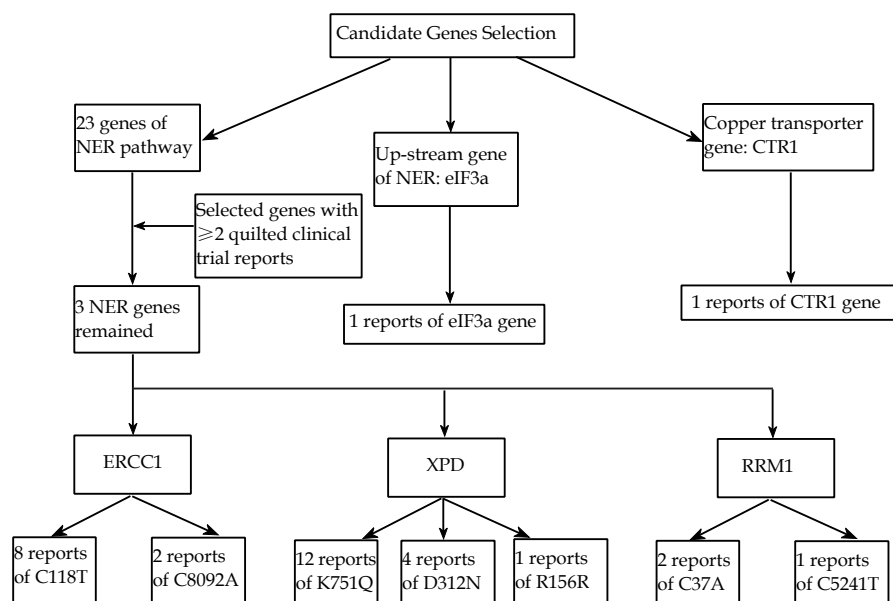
Candidate Genes Selection

23 genes of NER pathway

Up-stream gene of NER: eIF3a

Copper transporter gene: CTR1

Selected genes with $\geqslant$2 quilted clinical trial reports

3 NER genes remained

1 reports of eIF3a gene

1 reports of CTR1 gene

ERCC1

XPD

RRM1

8 reports of C118T

2 reports of C8092A

12 reports of K751Q

4 reports of D312N

1 reports of R156R

2 reports of C37A

1 reports of C5241T